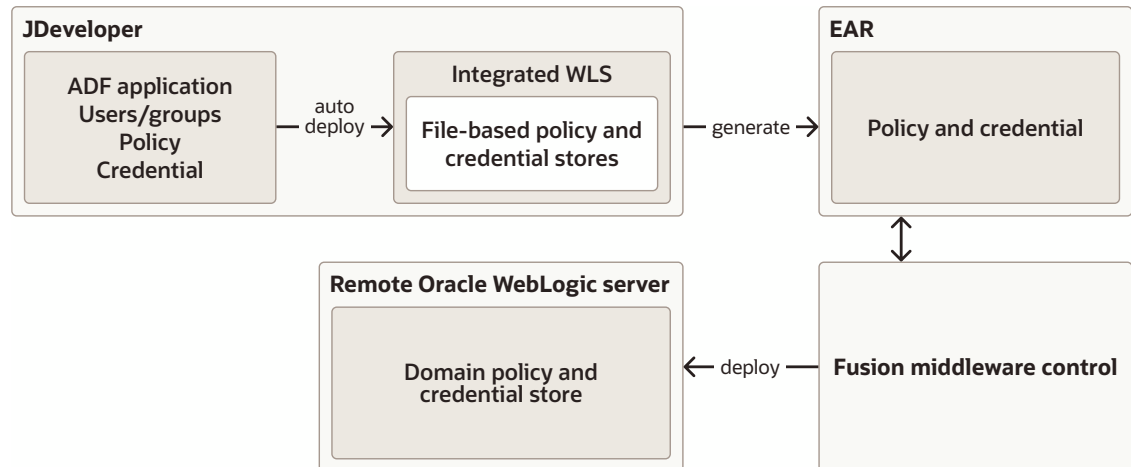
JDeveloper

ADF application
Users/groups
Policy
Credential

auto
deploy

Integrated WLS

File-based policy and credential stores

generate

EAR

Policy and credential

Remote Oracle WebLogic server

Domain policy and credential store

deploy

Fusion middleware control